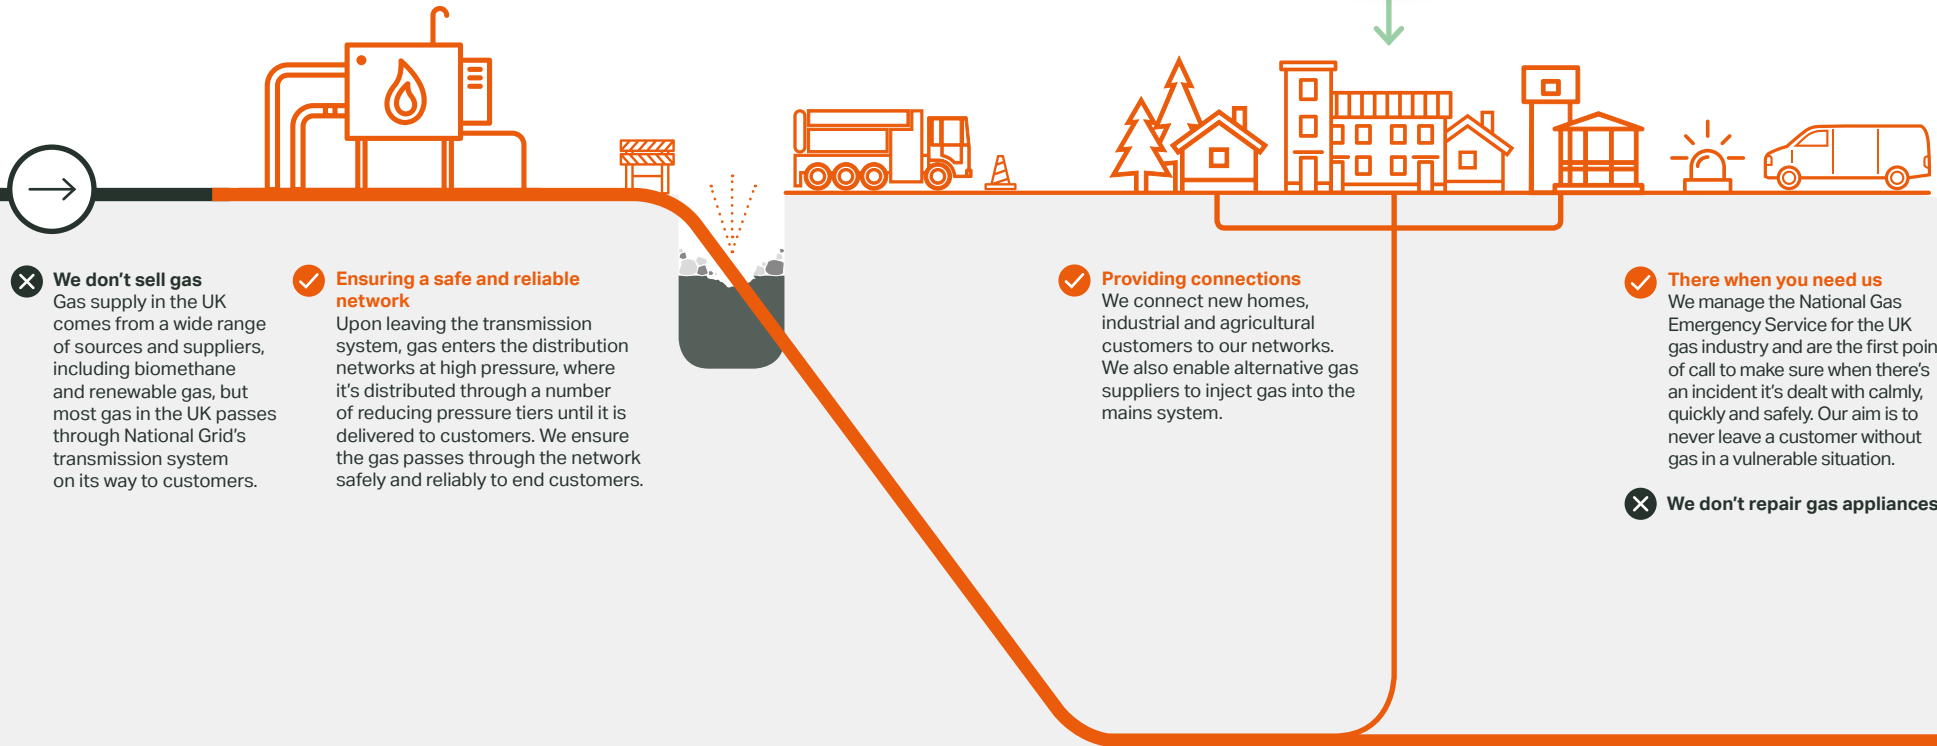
We don't sell gas
Gas supply in the UK comes from a wide range of sources and suppliers, including biomethane and renewable gas, but most gas in the UK passes through National Grid's transmission system on its way to customers.

Ensuring a safe and reliable network
Upon leaving the transmission system, gas enters the distribution networks at high pressure, where it's distributed through a number of reducing pressure tiers until it is delivered to customers. We ensure the gas passes through the network safely and reliably to end customers.

Providing connections
We connect new homes, industrial and agricultural customers to our networks. We also enable alternative gas suppliers to inject gas into the mains system.

There when you need us
We manage the National Gas Emergency Service for the UK gas industry and are the first poin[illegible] of call to make sure when there's an incident it's dealt with calmly, quickly and safely. Our aim is to never leave a customer without gas in a vulnerable situation.

We don't repair gas appliances